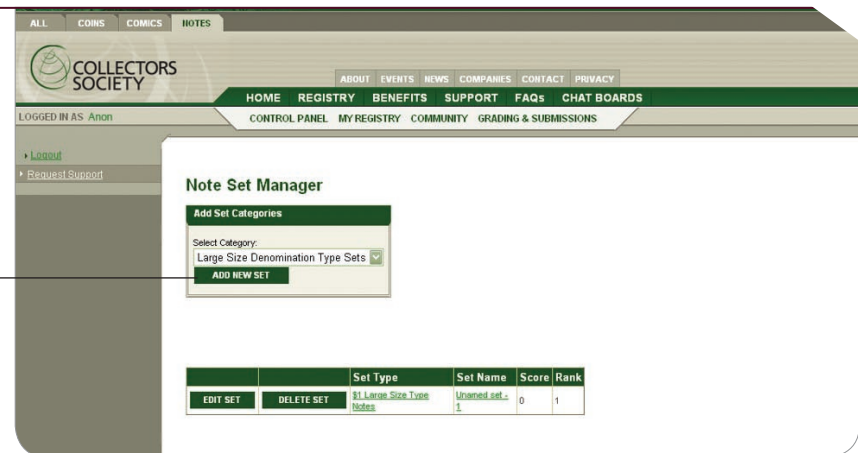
ALL COINS COMICS NOTES

COLLECTORS SOCIETY

ABOUT EVENTS NEWS COMPANIES CONTACT PRIVACY

HOME REGISTRY BENEFITS SUPPORT FAQs CHAT BOARDS

LOGGED IN AS Anon

CONTROL PANEL MY REGISTRY COMMUNITY GRADING & SUBMISSIONS

Logout

Request Support

Note Set Manager

Add Set Categories

Select Category:

Large Size Denomination Type Sets

ADD NEW SET

| | | Set Type | Set Name | Score | Rank |
|---|---|---|---|---|---|
| EDIT SET | DELETE SET | $1 Large Size Type Notes | Unamed set - 1 | 0 | 1 |